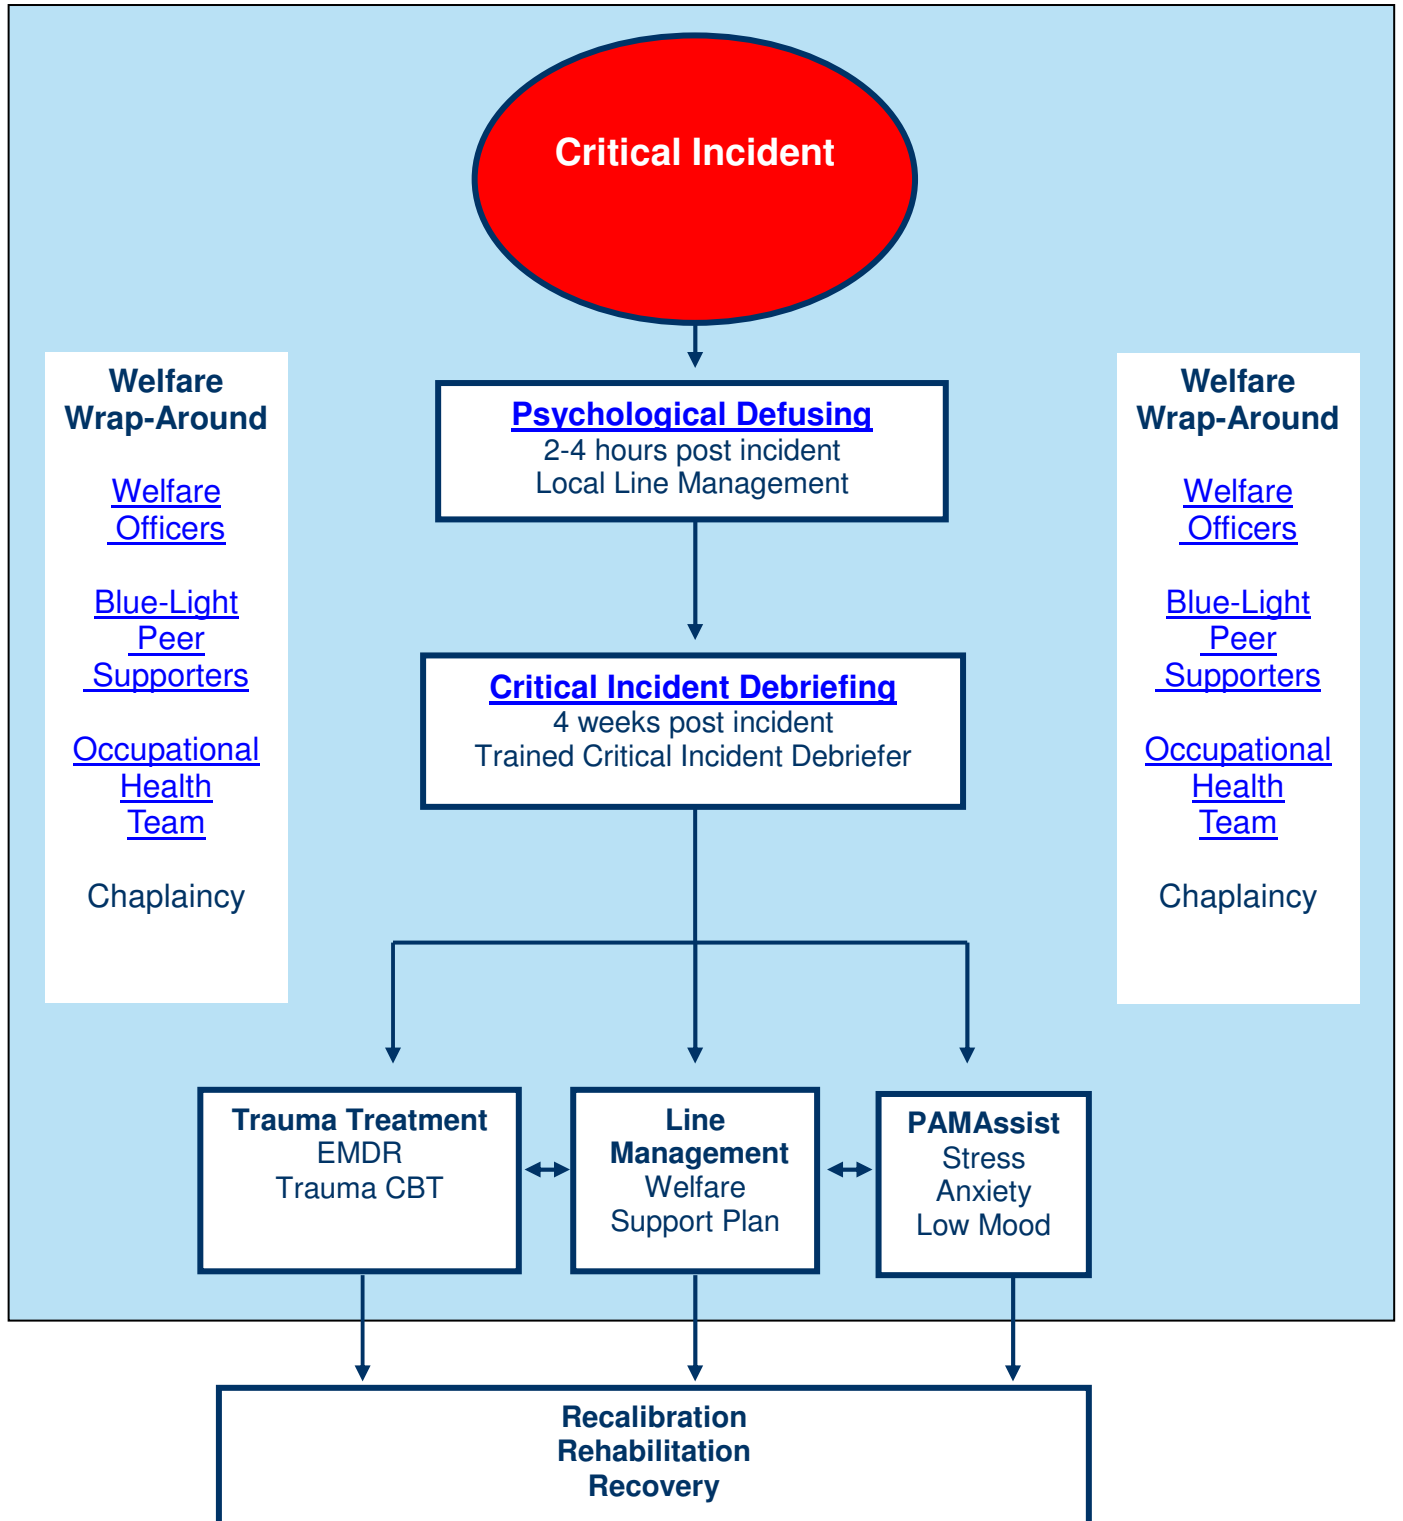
Critical Incident

Welfare Wrap-Around

Welfare Officers

Blue-Light Peer Supporters

Occupational Health Team

Chaplaincy

Psychological Defusing
2-4 hours post incident
Local Line Management

Critical Incident Debriefing
4 weeks post incident
Trained Critical Incident Debriefer

Welfare Wrap-Around

Welfare Officers

Blue-Light Peer Supporters

Occupational Health Team

Chaplaincy

Trauma Treatment
EMDR
Trauma CBT

Line Management
Welfare
Support Plan

PAMAssist
Stress
Anxiety
Low Mood

Recalibration
Rehabilitation
Recovery